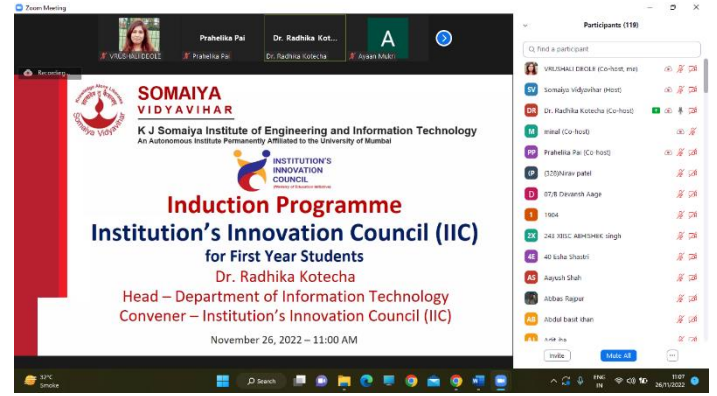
Zoom Meeting

VRUSHALI DEOLE
Prahelika Pai
Prahelika Pai
Dr. Radhika Kot...
Dr. Radhika Kotecha
A
Ayaan Mukh

Recording

Knowledge Alone Liberates
Somaiya Vidyavihar
SOMAIYA
VIDYAVIHAR
K J Somaiya Institute of Engineering and Information Technology
An Autonomous Institute Permanently Affiliated to the University of Mumbai

INSTITUTION'S INNOVATION COUNCIL
(Ministry of Education Initiative)

Induction Programme
Institution's Innovation Council (IIC)
for First Year Students
Dr. Radhika Kotecha
Head – Department of Information Technology
Convener – Institution's Innovation Council (IIC)

November 26, 2022 – 11:00 AM

Participants (119)
Find a participant
VRUSHALI DEOLE (Co-host, me)
Somaiya Vidyavihar (Host)
Dr. Radhika Kotecha (Co-host)
minal (Co-host)
Prahelika Pai (Co-host)
(328)Nirav patel
07/8 Devansh Aage
1904
243 XIISC ABHISHEK Singh
40 Esha Shastri
Aayush Shah
Abbas Rajpar
Abdul basit khan
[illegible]

Invite
Mute All
...

32°C
Smoke
Search
ENG IN
11:07
26/11/2022